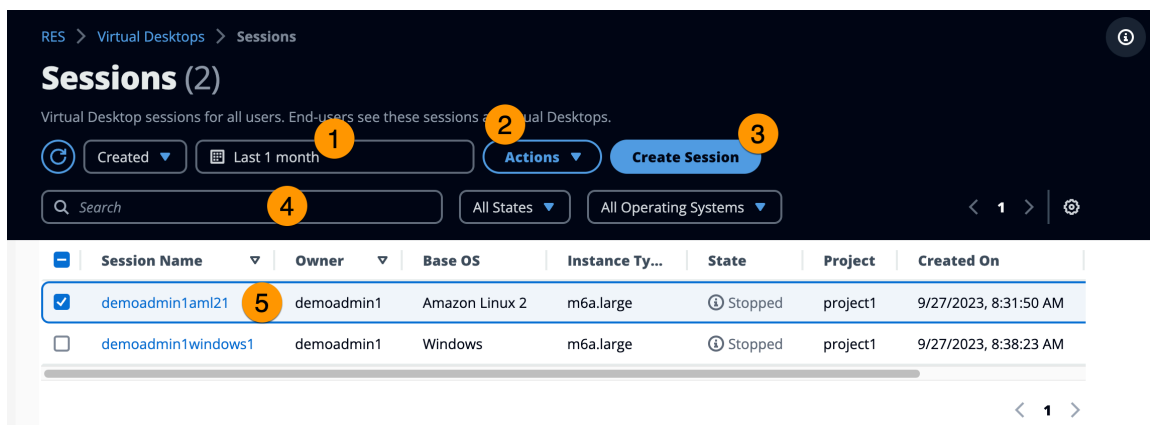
RES > Virtual Desktops > Sessions

Sessions (2)

Virtual Desktop sessions for all users. End-users see these sessions a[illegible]ual Desktops.

Created ▼ Last 1 month 1 2 Actions ▼ 3 Create Session

Search 4 All States ▼ All Operating Systems ▼ < 1 >

| Session Name | Owner | Base OS | Instance Ty... | State | Project | Created On |
|---|---|---|---|---|---|---|
| demoadmin1aml21 5 | demoadmin1 | Amazon Linux 2 | m6a.large | Stopped | project1 | 9/27/2023, 8:31:50 AM |
| demoadmin1windows1 | demoadmin1 | Windows | m6a.large | Stopped | project1 | 9/27/2023, 8:38:23 AM |

< 1 >